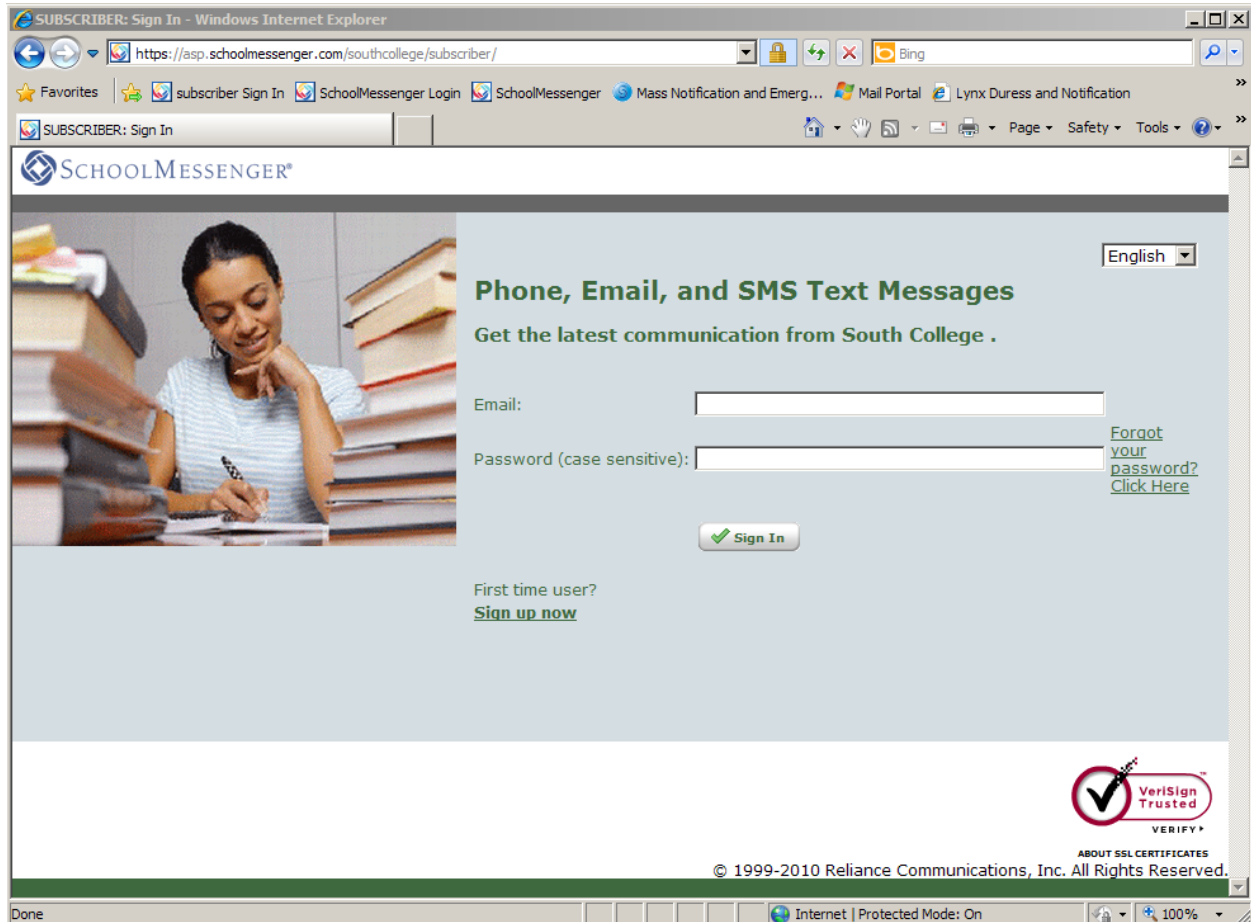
SUBSCRIBER: Sign In - Windows Internet Explorer

https://asp.schoolmessenger.com/southcollege/subscriber/

Bing

Favorites | subscriber Sign In | SchoolMessenger Login | SchoolMessenger | Mass Notification and Emerg... | Mail Portal | Lynx Duress and Notification

SUBSCRIBER: Sign In

Page ▾ Safety ▾ Tools ▾

SCHOOLMESSENGER®

English

Phone, Email, and SMS Text Messages

Get the latest communication from South College .

Email:

Password (case sensitive):

Forgot your password? Click Here

Sign In

First time user?
Sign up now

VeriSign Trusted
VERIFY ▸
ABOUT SSL CERTIFICATES

© 1999-2010 Reliance Communications, Inc. All Rights Reserved.

Done

Internet | Protected Mode: On

100%